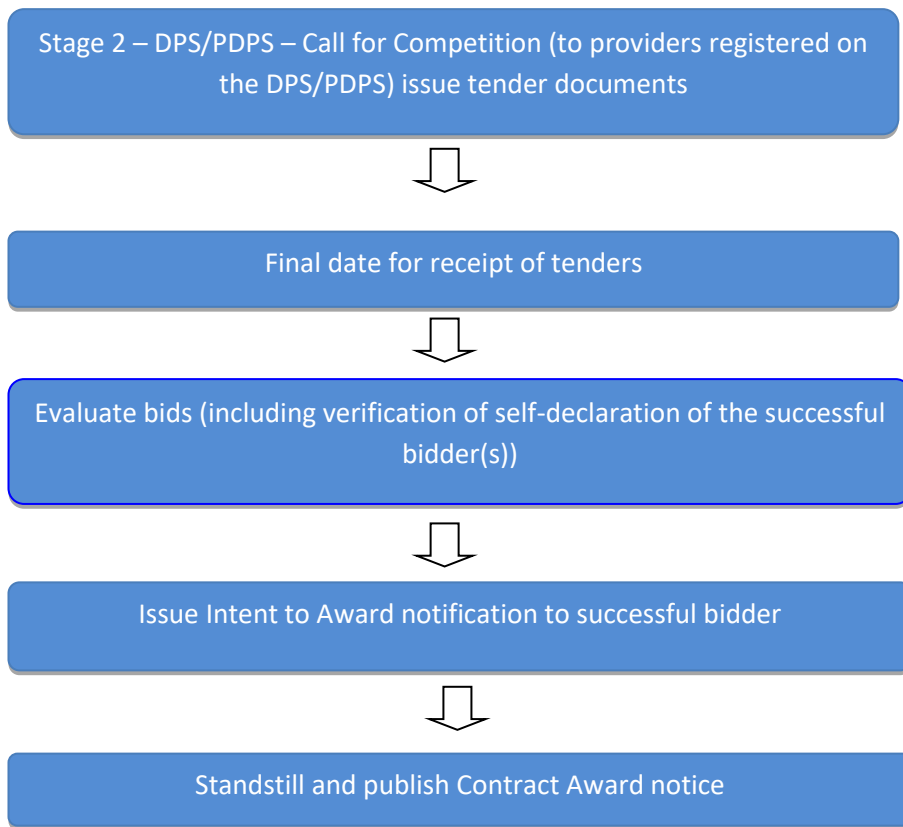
Stage 2 – DPS/PDPS – Call for Competition (to providers registered on the DPS/PDPS) issue tender documents

Final date for receipt of tenders

Evaluate bids (including verification of self-declaration of the successful bidder(s))

Issue Intent to Award notification to successful bidder

Standstill and publish Contract Award notice